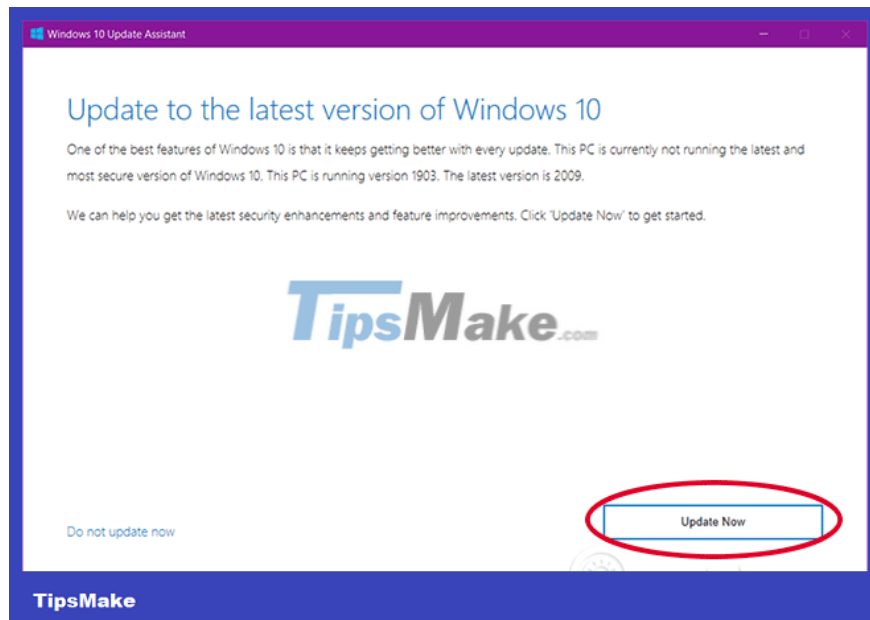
Windows 10 Update Assistant

Update to the latest version of Windows 10

One of the best features of Windows 10 is that it keeps getting better with every update. This PC is currently not running the latest and most secure version of Windows 10. This PC is running version 1903. The latest version is 2009.

We can help you get the latest security enhancements and feature improvements. Click 'Update Now' to get started.

TipsMake.com

Do not update now

Update Now

TipsMake